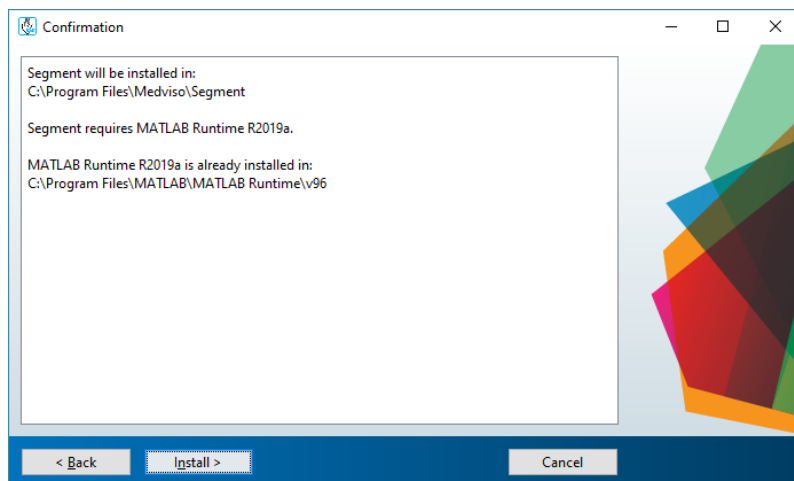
Confirmation

Segment will be installed in:
C:\Program Files\Medviso\Segment

Segment requires MATLAB Runtime R2019a.

MATLAB Runtime R2019a is already installed in:
C:\Program Files\MATLAB\MATLAB Runtime\v96

< Back

Install >

Cancel